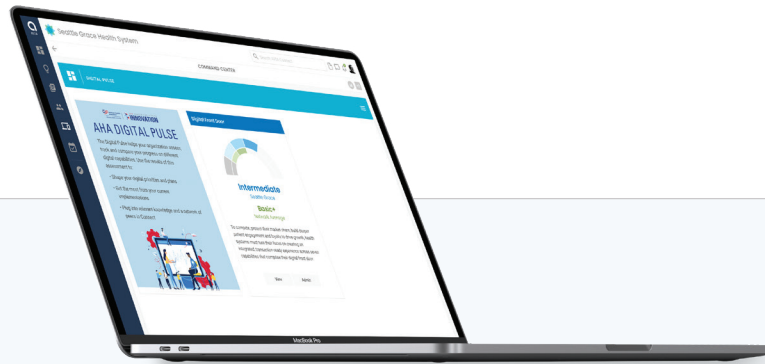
Seattle Grace Health System

COMMAND CENTER

DIGITAL PULSE

INNOVATION

AHA DIGITAL PULSE

The Digital Pulse helps your organization understand and compare your progress on different digital capabilities. Use the results of this assessment to:

• Shape your digital priorities and plans

• Get the most from your current implementations

• Plug into relevant knowledge and a network of peers in Support

Digital Front Door

Intermediate

Seattle Grace

Basic+

Network Average

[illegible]

New

Admin

MacBook Pro